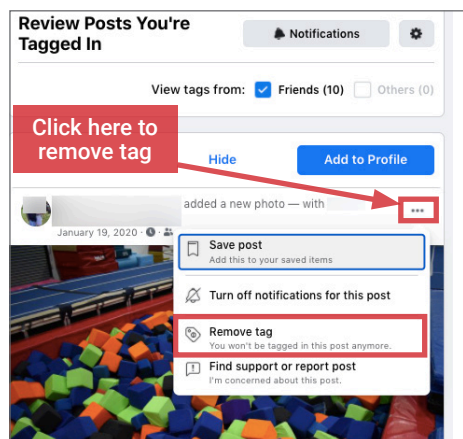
Review Posts You're Tagged In

Notifications

View tags from: Friends (10) Others (0)

Click here to remove tag

Hide

Add to Profile

added a new photo — with

January 19, 2020 ·

Save post
Add this to your saved items

Turn off notifications for this post

Remove tag
You won't be tagged in this post anymore.

Find support or report post
I'm concerned about this post.